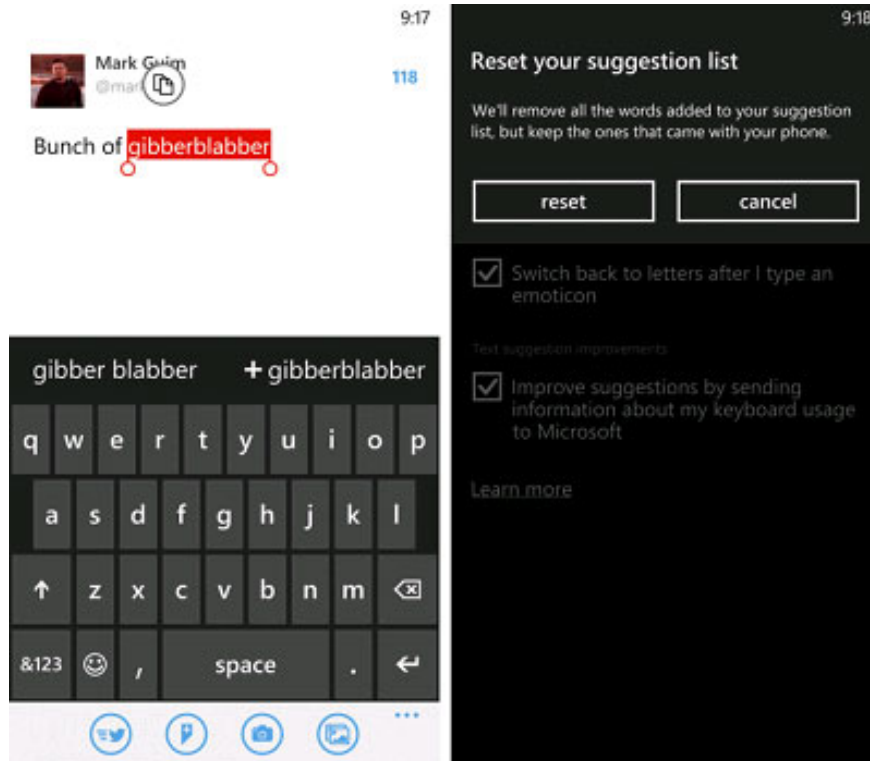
9:17

Mark Guim
@mar

118

Bunch of gibberblabber

gibber blabber
+ gibberblabber

q w e r t y u i o p
a s d f g h j k l
z x c v b n m
&123 , space .

...

9:18

Reset your suggestion list

We'll remove all the words added to your suggestion list, but keep the ones that came with your phone.

reset
cancel

Switch back to letters after I type an emoticon

Text suggestion improvements

Improve suggestions by sending information about my keyboard usage to Microsoft

Learn more